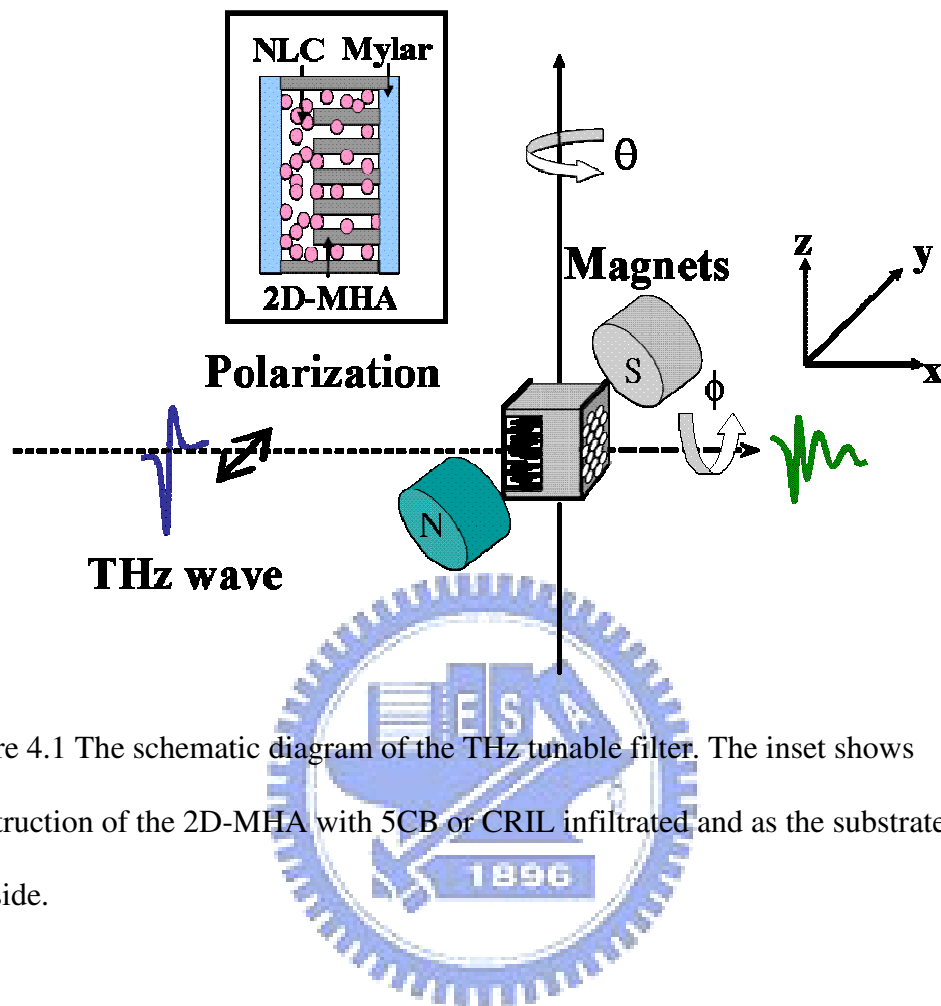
NLC Mylar

2D-MHA

$\theta$

Magnets

z y x

Polarization

S

$\phi$

N

THz wave

ESA

1896

re 4.1 The schematic diagram of the THz tunable filter. The inset shows truction of the 2D-MHA with 5CB or CRIL infiltrated and as the substrate side.